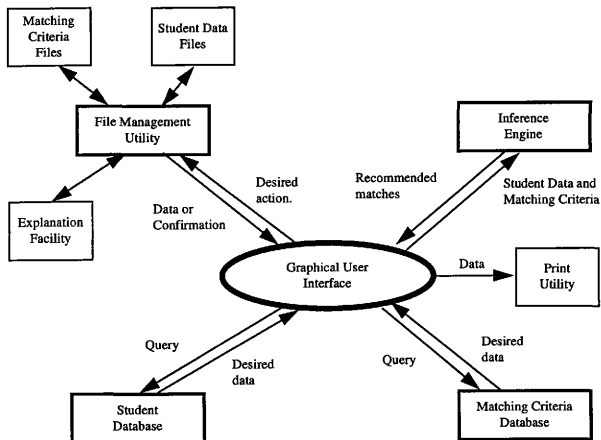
Matching Criteria Files

Student Data Files

File Management Utility

Explanation Facility

Data or Confirmation

Desired action.

Recommended matches

Inference Engine

Student Data and Matching Criteria

Graphical User Interface

Data

Print Utility

Query

Desired data

Query

Desired data

Student Database

Matching Criteria Database